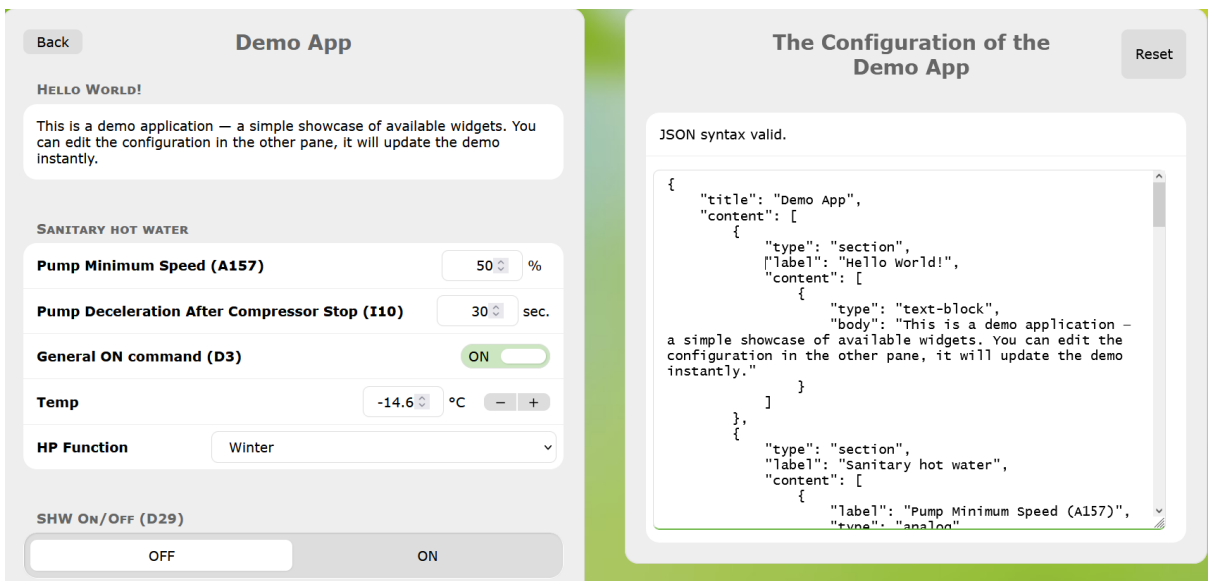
Back

Demo App

HELLO WORLD!

This is a demo application — a simple showcase of available widgets. You can edit the configuration in the other pane, it will update the demo instantly.

SANITARY HOT WATER

Pump Minimum Speed (A157) 50 %

Pump Deceleration After Compressor Stop (I10) 30 sec.

General ON command (D3) ON

Temp -14.6 °C − +

HP Function Winter

SHW ON/OFF (D29)

OFF ON

The Configuration of the Demo App

Reset

JSON syntax valid.

{
"title": "Demo App",
"content": [
{
"type": "section",
"label": "Hello World!",
"content": [
{
"type": "text-block",
"body": "This is a demo application — a simple showcase of available widgets. You can edit the configuration in the other pane, it will update the demo instantly."
}
]
},
{
"type": "section",
"label": "Sanitary hot water",
"content": [
{
"label": "Pump Minimum Speed (A157)",
"type": "analog"